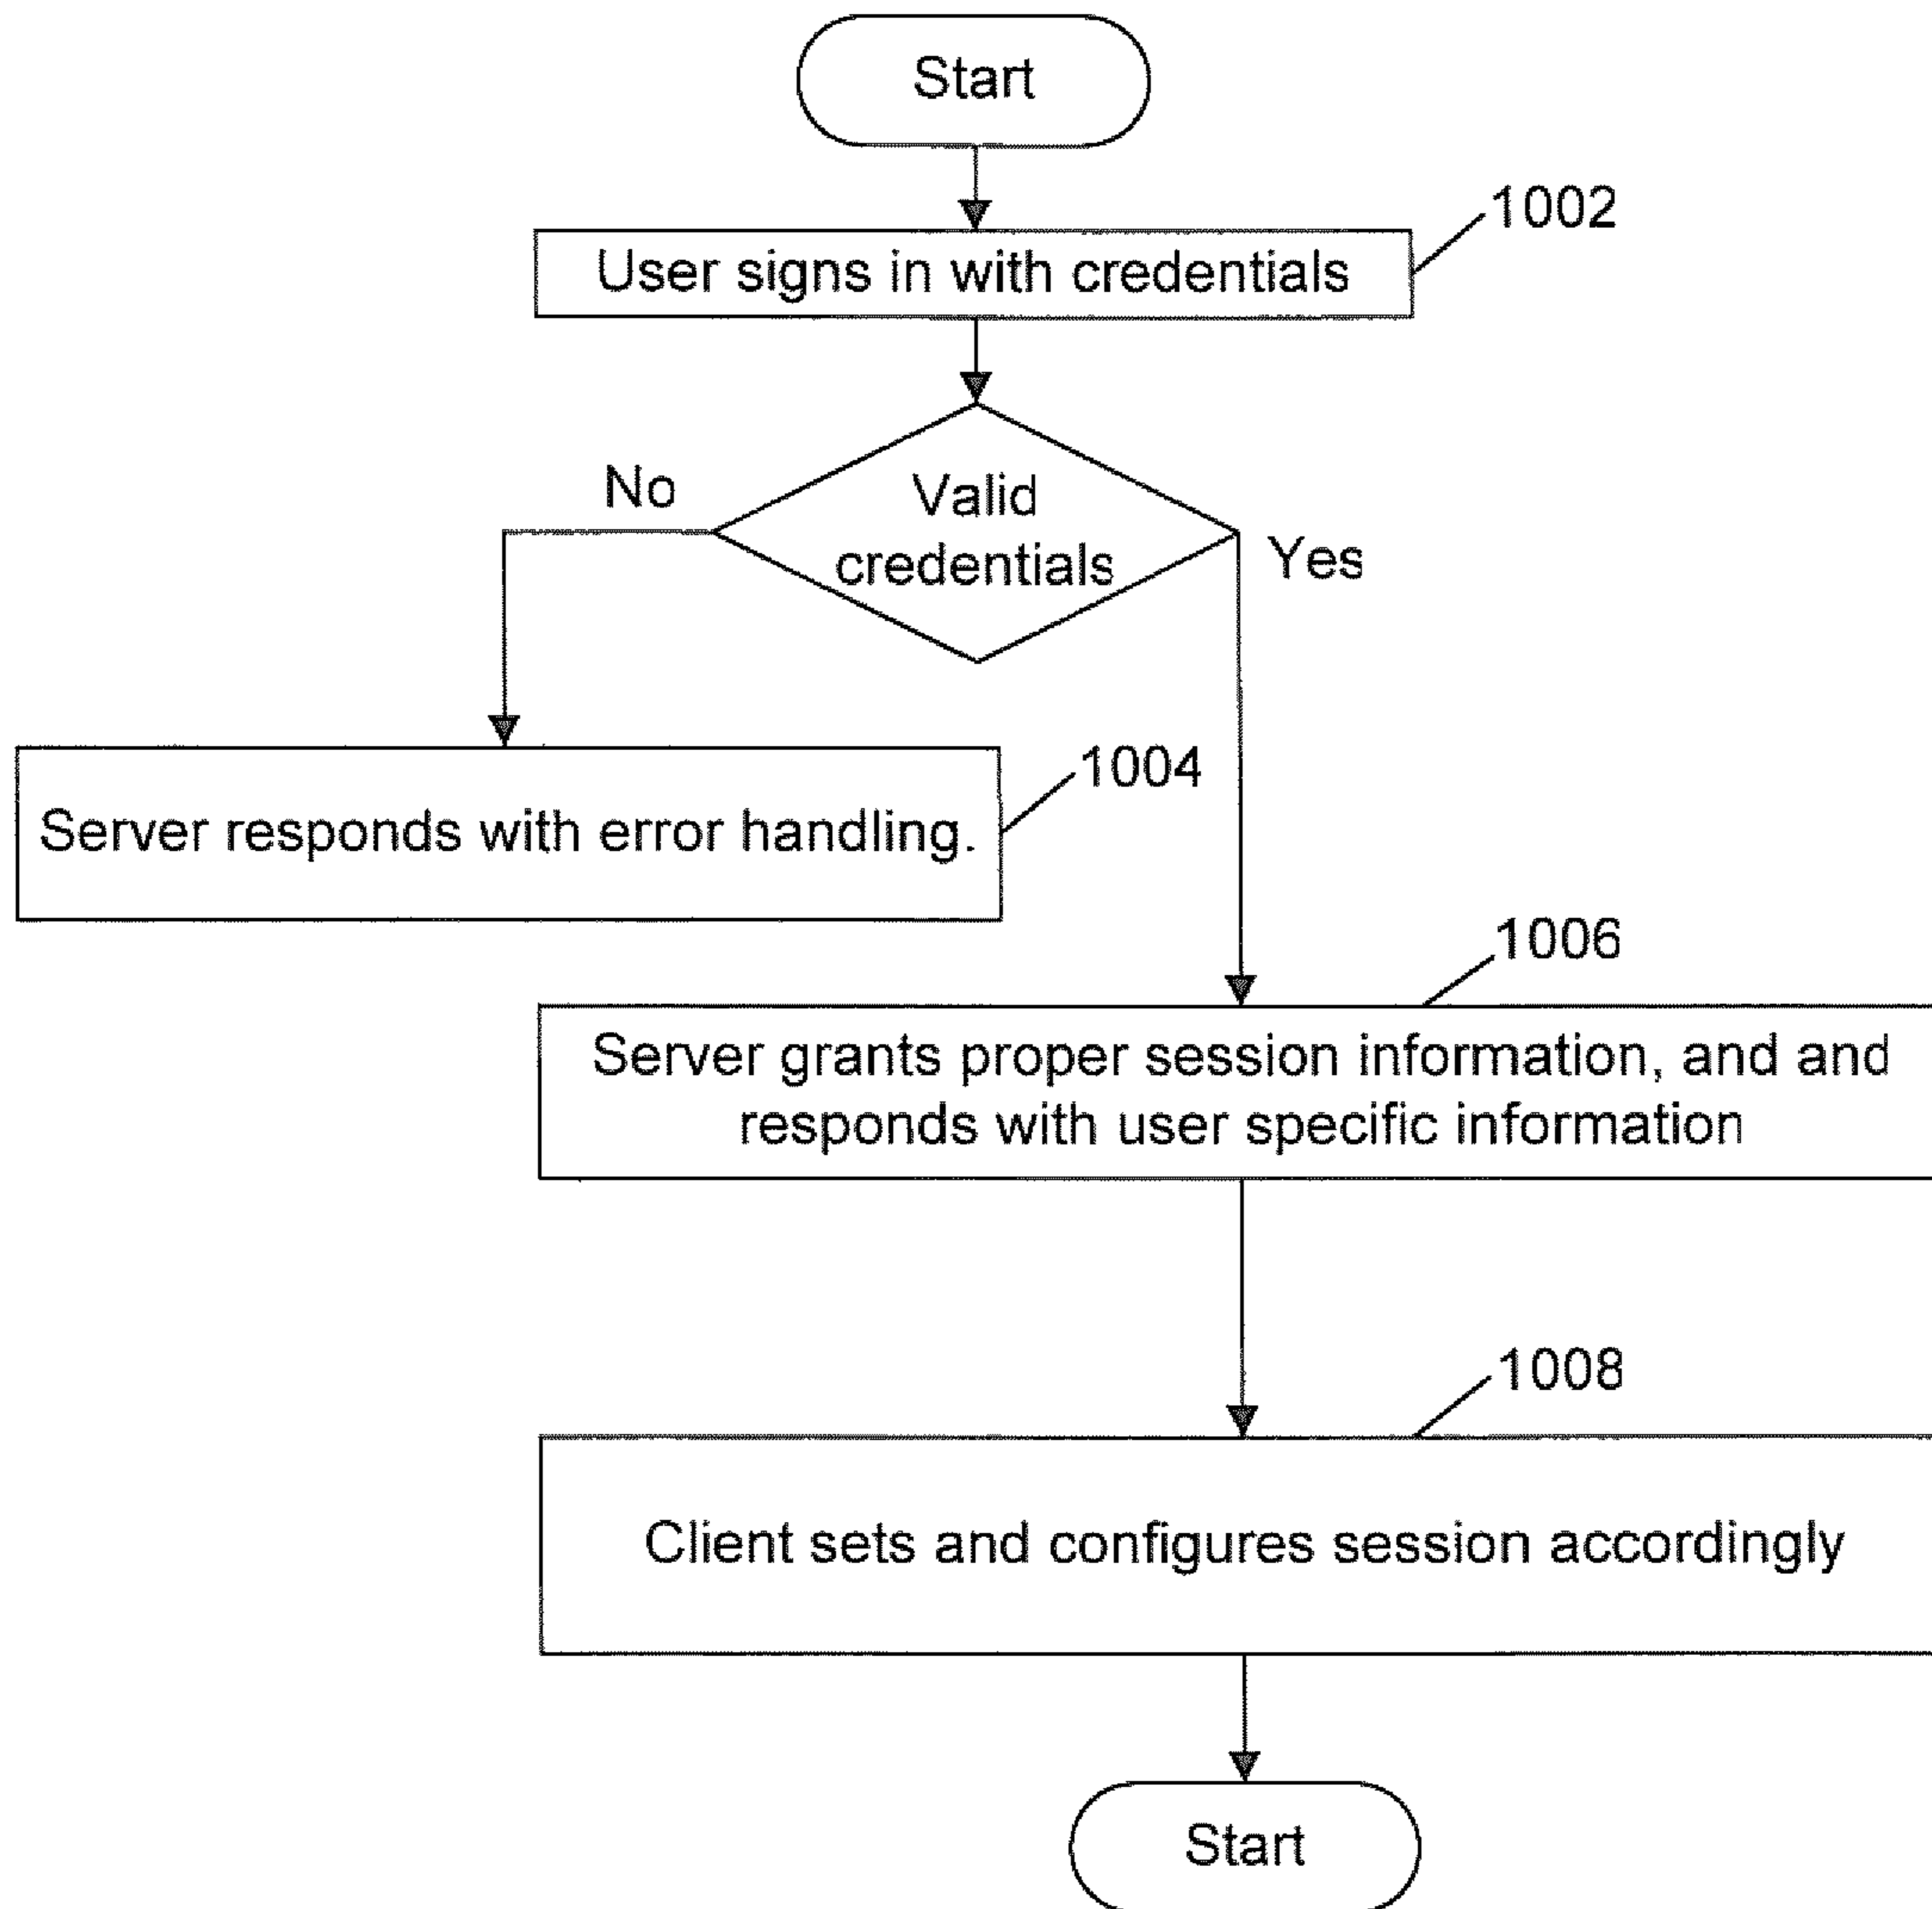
Start

1002

User signs in with credentials

No

Valid credentials

Yes

Server responds with error handling.

1004

1006

Server grants proper session information, and and responds with user specific information

1008

Client sets and configures session accordingly

Start